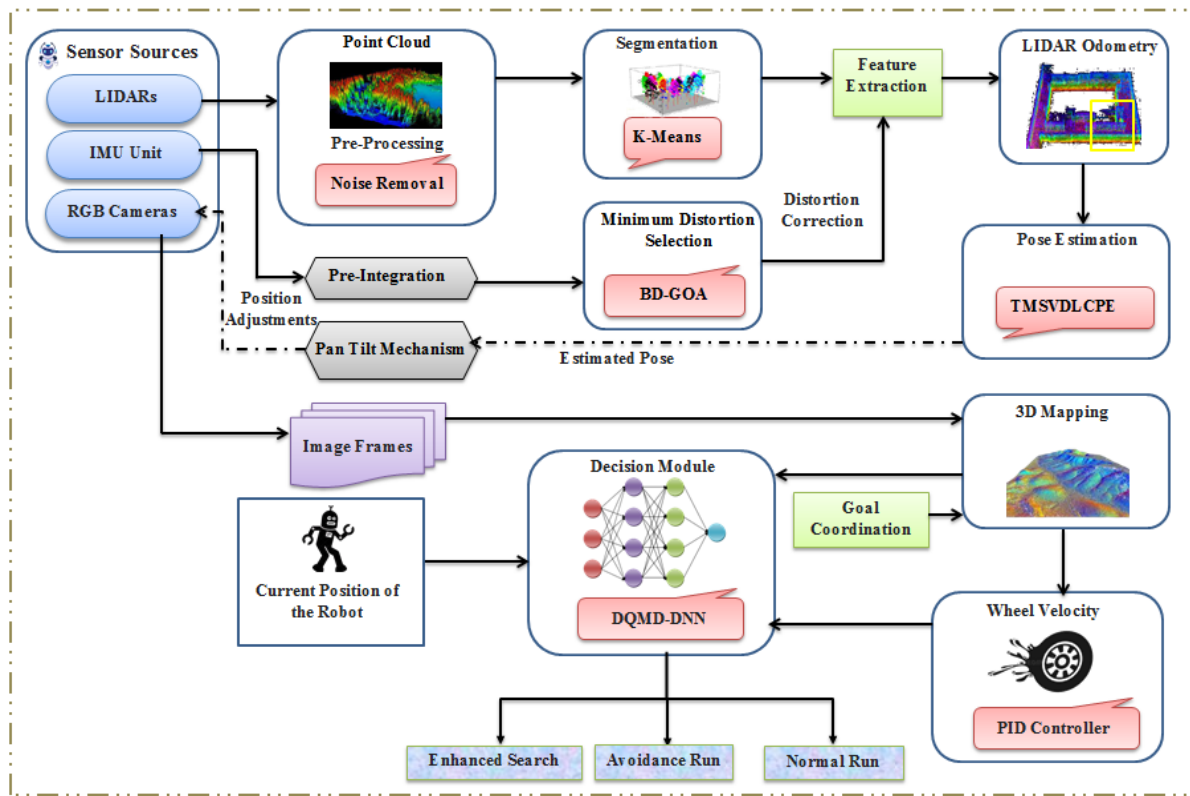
Sensor Sources

LIDARs

IMU Unit

RGB Cameras

Point Cloud

Pre-Processing

Noise Removal

Segmentation

K-Means

Feature Extraction

LIDAR Odometry

Distortion Correction

Minimum Distortion Selection

BD-GOA

Pre-Integration

Position Adjustments

Pan Tilt Mechanism

Estimated Pose

Pose Estimation

TMSVDLCPE

Image Frames

3D Mapping

Decision Module

Goal Coordination

Current Position of the Robot

DQMD-DNN

Wheel Velocity

PID Controller

Enhanced Search

Avoidance Run

Normal Run